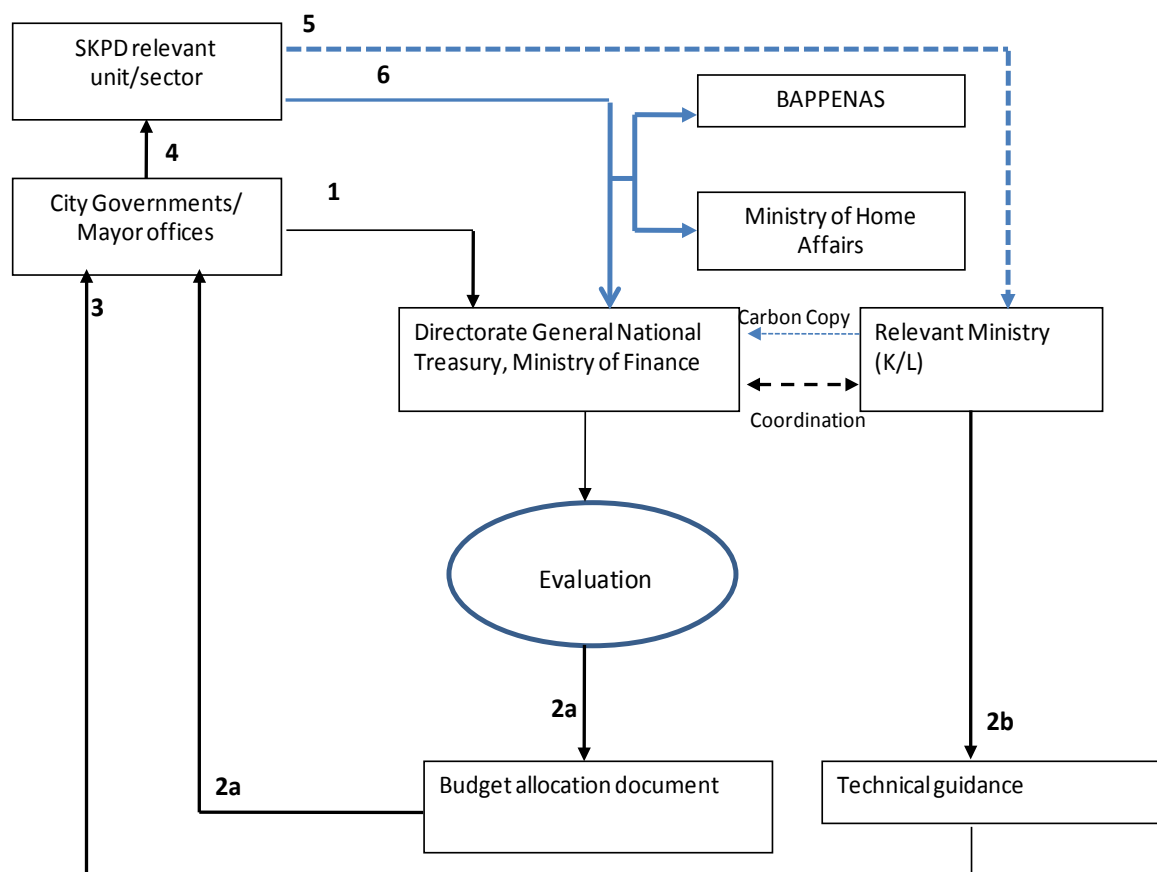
SKPD relevant unit/sector

5

6

BAPPENAS

4

City Governments/ Mayor offices

1

Ministry of Home Affairs

3

Directorate General National Treasury, Ministry of Finance

Carbon Copy

Relevant Ministry (K/L)

Coordination

Evaluation

2a

2b

2a

Budget allocation document

Technical guidance